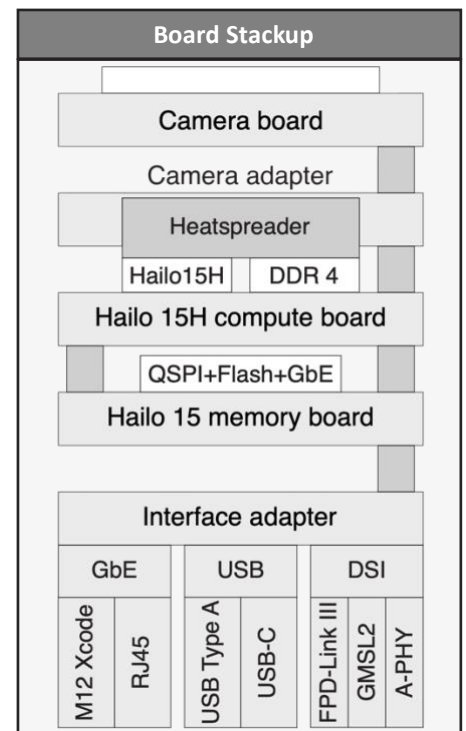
Board Stackup

Camera board

Camera adapter

Heatspreader

Hailo15H

DDR 4

Hailo 15H compute board

QSPI+Flash+GbE

Hailo 15 memory board

Interface adapter

GbE

USB

DSI

M12 Xcode

RJ45

USB Type A

USB-C

FPD-Link III

GMSL2

A-PHY